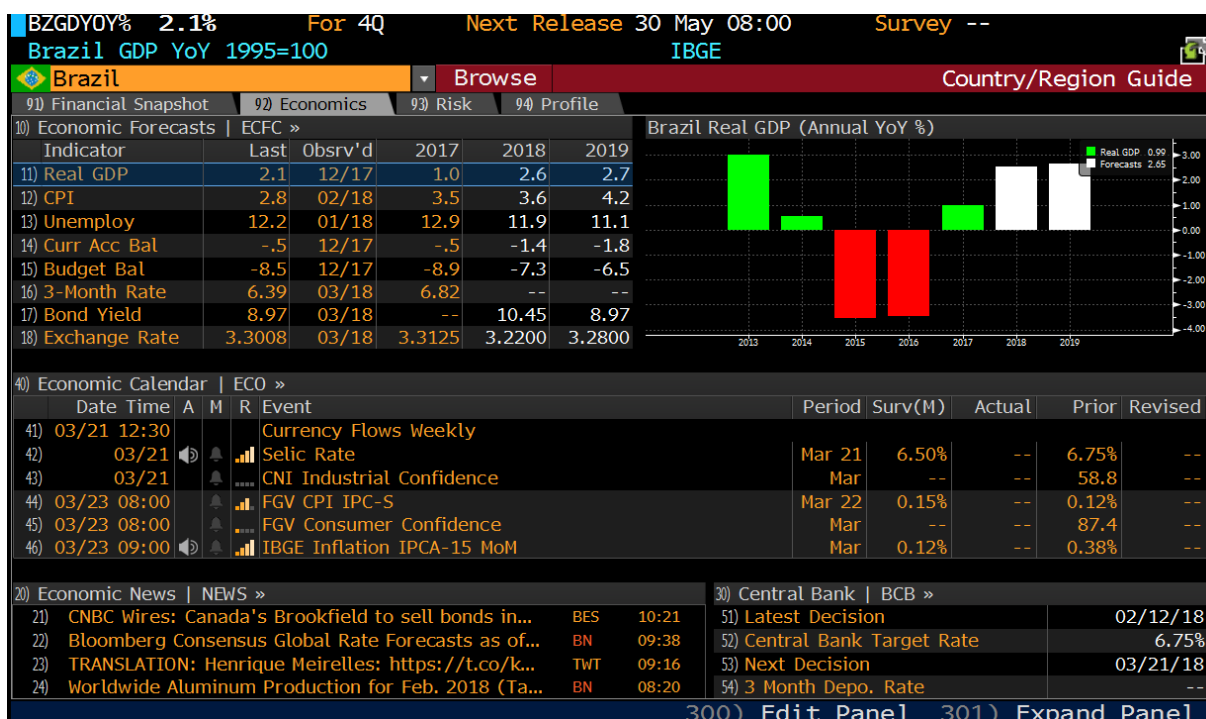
BZGDYOY% 2.1% For 4Q Next Release 30 May 08:00 Survey --
Brazil GDP YoY 1995=100 IBGE

Brazil Browse Country/Region Guide
91) Financial Snapshot 92) Economics 93) Risk 94) Profile

10) Economic Forecasts | ECFC »

| Indicator | Last | Obsrv'd | 2017 | 2018 | 2019 |
|---|---|---|---|---|---|
| 11) Real GDP | 2.1 | 12/17 | 1.0 | 2.6 | 2.7 |
| 12) CPI | 2.8 | 02/18 | 3.5 | 3.6 | 4.2 |
| 13) Unemploy | 12.2 | 01/18 | 12.9 | 11.9 | 11.1 |
| 14) Curr Acc Bal | -.5 | 12/17 | -.5 | -1.4 | -1.8 |
| 15) Budget Bal | -8.5 | 12/17 | -8.9 | -7.3 | -6.5 |
| 16) 3-Month Rate | 6.39 | 03/18 | 6.82 | -- | -- |
| 17) Bond Yield | 8.97 | 03/18 | -- | 10.45 | 8.97 |
| 18) Exchange Rate | 3.3008 | 03/18 | 3.3125 | 3.2200 | 3.2800 |

Brazil Real GDP (Annual YoY %)
Real GDP 0.99
Forecasts 2.65
3.00
2.00
1.00
0.00
-1.00
-2.00
-3.00
-4.00
2013 2014 2015 2016 2017 2018 2019

40) Economic Calendar | ECO »

| | Date Time | A | M | R | Event | Period | Surv(M) | Actual | Prior | Revised |
|---|---|---|---|---|---|---|---|---|---|---|
| 41) | 03/21 12:30 | | | | Currency Flows Weekly | | | | | |
| 42) | 03/21 | | | | Selic Rate | Mar 21 | 6.50% | -- | 6.75% | -- |
| 43) | 03/21 | | | | CNI Industrial Confidence | Mar | -- | -- | 58.8 | -- |
| 44) | 03/23 08:00 | | | | FGV CPI IPC-S | Mar 22 | 0.15% | -- | 0.12% | -- |
| 45) | 03/23 08:00 | | | | FGV Consumer Confidence | Mar | -- | -- | 87.4 | -- |
| 46) | 03/23 09:00 | | | | IBGE Inflation IPCA-15 MoM | Mar | 0.12% | -- | 0.38% | -- |

20) Economic News | NEWS »
21) CNBC Wires: Canada's Brookfield to sell bonds in... BES 10:21
22) Bloomberg Consensus Global Rate Forecasts as of... BN 09:38
23) TRANSLATION: Henrique Meirelles: https://t.co/k... TWT 09:16
24) Worldwide Aluminum Production for Feb. 2018 (Ta... BN 08:20

30) Central Bank | BCB »
51) Latest Decision 02/12/18
52) Central Bank Target Rate 6.75%
53) Next Decision 03/21/18
54) 3 Month Depo. Rate --

300) Edit Panel 301) Expand Panel